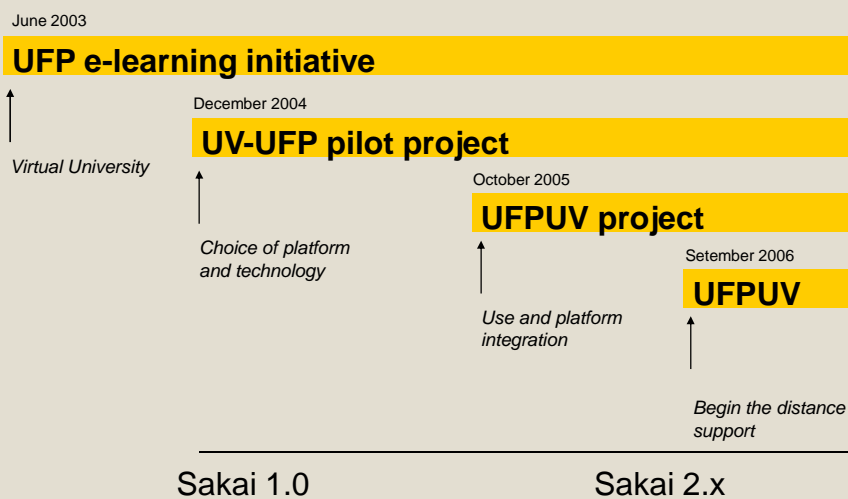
June 2003

UFP e-learning initiative

Virtual University

December 2004

UV-UFP pilot project

Choice of platform and technology

October 2005

UFPUV project

Use and platform integration

Setember 2006

UFPUV

Begin the distance support

Sakai 1.0

Sakai 2.x